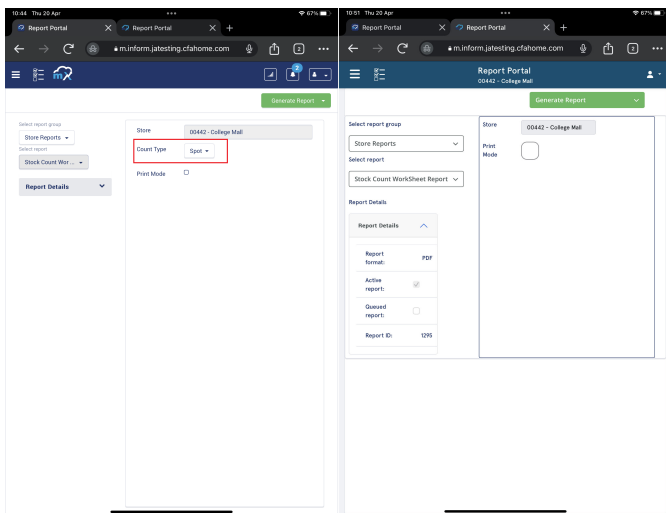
10:44 Thu 20 Apr
67%
Report Portal
Report Portal
m.inform.jatesting.cfahome.com
2
2
Generate Report
Select report group
Store Reports
Select report
Stock Count Wor...
Report Details
Store
00442 - College Mall
Count Type
Spot
Print Mode

10:51 Thu 20 Apr
67%
Report Portal
Report Portal
m.inform.jatesting.cfahome.com
2
Report Portal
00442 - College Mall
Generate Report
Select report group
Store Reports
Select report
Stock Count WorkSheet Report
Report Details
Report Details
Report format:
PDF
Active report:
Queued report:
Report ID:
1295
Store
00442 - College Mall
Print Mode